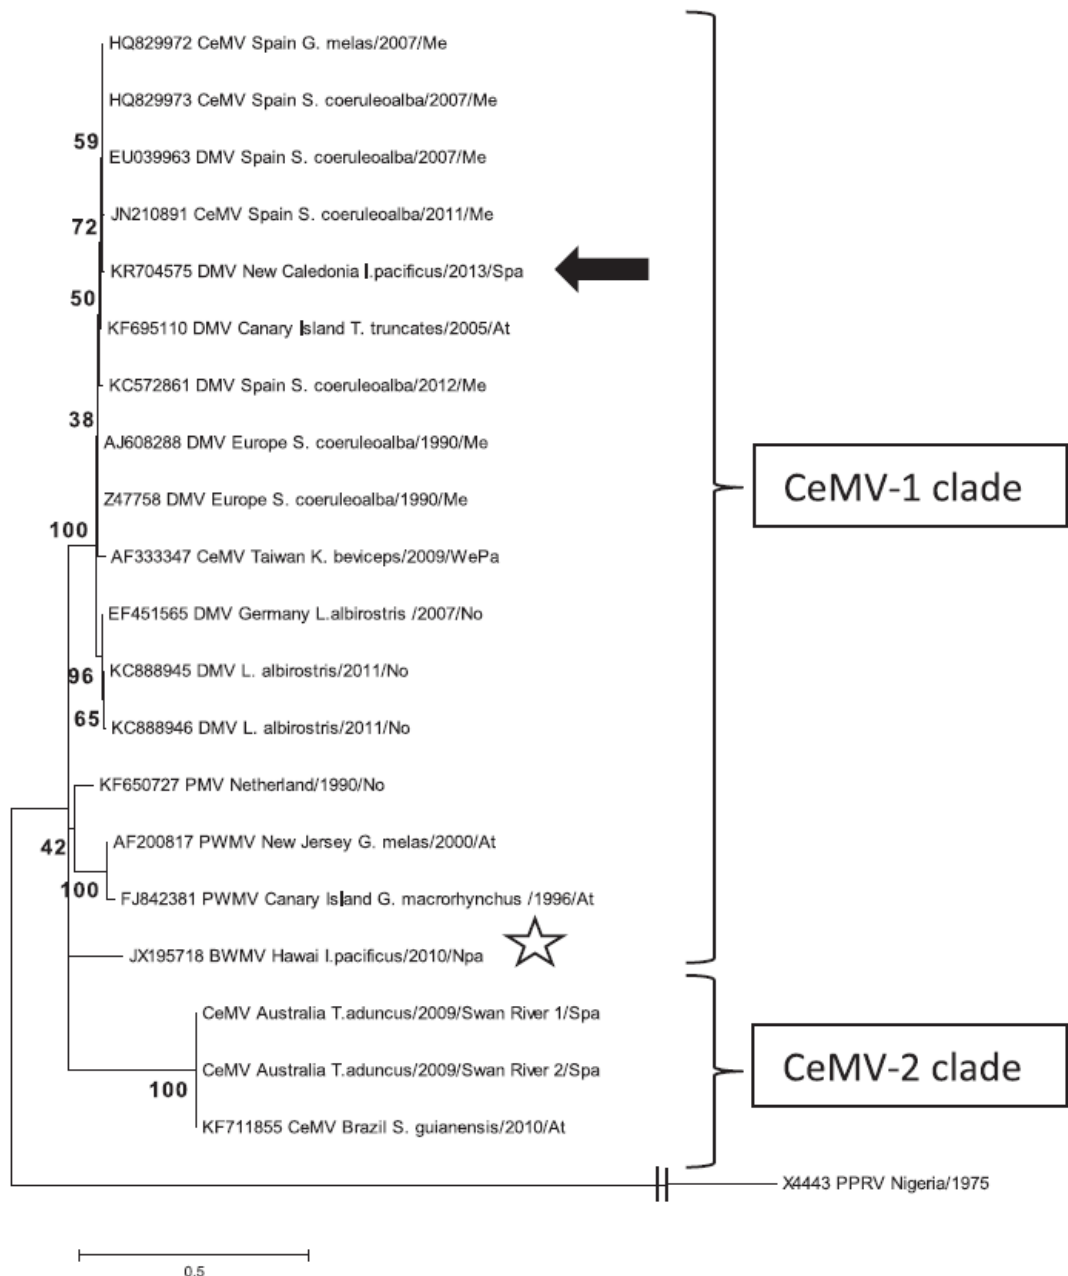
HQ829972 CeMV Spain G. melas/2007/Me

HQ829973 CeMV Spain S. coeruleoalba/2007/Me

59

EU039963 DMV Spain S. coeruleoalba/2007/Me

JN210891 CeMV Spain S. coeruleoalba/2011/Me

72

KR704575 DMV New Caledonia I.pacificus/2013/Spa

50

KF695110 DMV Canary Island T. truncates/2005/At

KC572861 DMV Spain S. coeruleoalba/2012/Me

38

AJ608288 DMV Europe S. coeruleoalba/1990/Me

Z47758 DMV Europe S. coeruleoalba/1990/Me

100

AF333347 CeMV Taiwan K. beviceps/2009/WePa

EF451565 DMV Germany L.albirostris /2007/No

96

KC888945 DMV L. albirostris/2011/No

65

KC888946 DMV L. albirostris/2011/No

KF650727 PMV Netherland/1990/No

42

AF200817 PWMV New Jersey G. melas/2000/At

100

FJ842381 PWMV Canary Island G. macrorhynchus /1996/At

JX195718 BWMV Hawai I.pacificus/2010/Npa

CeMV Australia T.aduncus/2009/Swan River 1/Spa

CeMV Australia T.aduncus/2009/Swan River 2/Spa

100

KF711855 CeMV Brazil S. guianensis/2010/At

X4443 PPRV Nigeria/1975

CeMV-1 clade

CeMV-2 clade

0.5